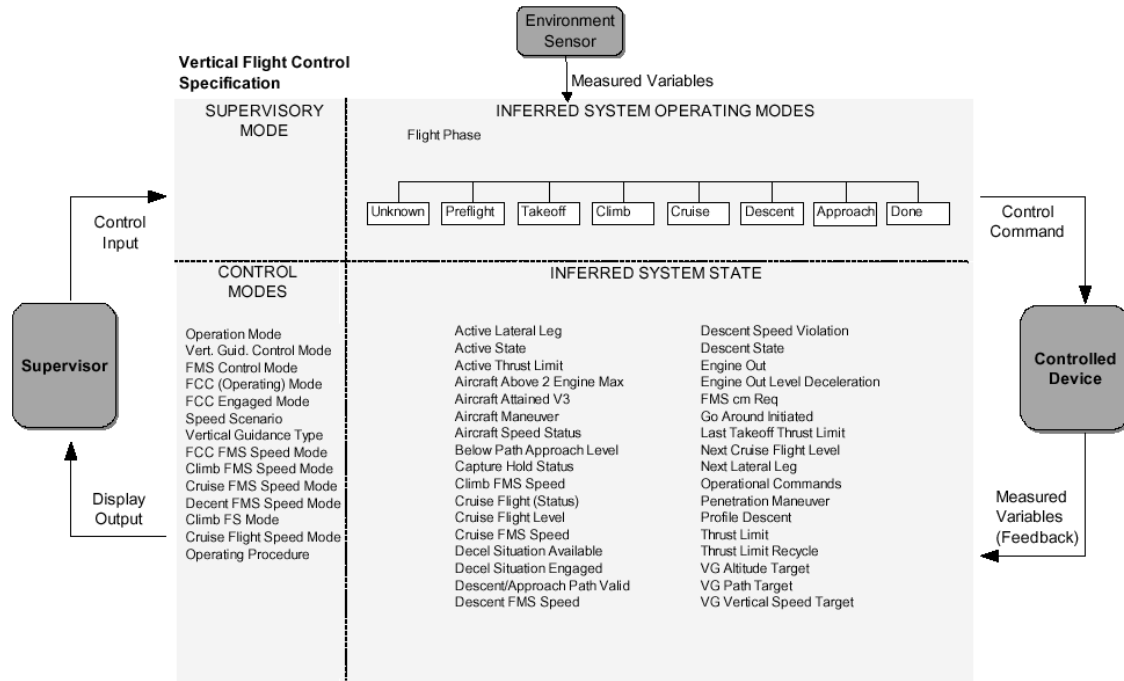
Environment Sensor

Vertical Flight Control Specification

Measured Variables

SUPERVISORY MODE

INFERRED SYSTEM OPERATING MODES

Flight Phase

Unknown
Preflight
Takeoff
Climb
Cruise
Descent
Approach
Done

Control Input

Control Command

CONTROL MODES

INFERRED SYSTEM STATE

Supervisor

Operation Mode
Vert. Guid. Control Mode
FMS Control Mode
FCC (Operating) Mode
FCC Engaged Mode
Speed Scenario
Vertical Guidance Type
FCC FMS Speed Mode
Climb FMS Speed Mode
Cruise FMS Speed Mode
Decent FMS Speed Mode
Climb FS Mode
Cruise Flight Speed Mode
Operating Procedure

Active Lateral Leg
Active State
Active Thrust Limit
Aircraft Above 2 Engine Max
Aircraft Attained V3
Aircraft Maneuver
Aircraft Speed Status
Below Path Approach Level
Capture Hold Status
Climb FMS Speed
Cruise Flight (Status)
Cruise Flight Level
Cruise FMS Speed
Decel Situation Available
Decel Situation Engaged
Descent/Approach Path Valid
Descent FMS Speed

Descent Speed Violation
Descent State
Engine Out
Engine Out Level Deceleration
FMS cm Req
Go Around Initiated
Last Takeoff Thrust Limit
Next Cruise Flight Level
Next Lateral Leg
Operational Commands
Penetration Maneuver
Profile Descent
Thrust Limit
Thrust Limit Recycle
VG Altitude Target
VG Path Target
VG Vertical Speed Target

Controlled Device

Display Output

Measured Variables (Feedback)